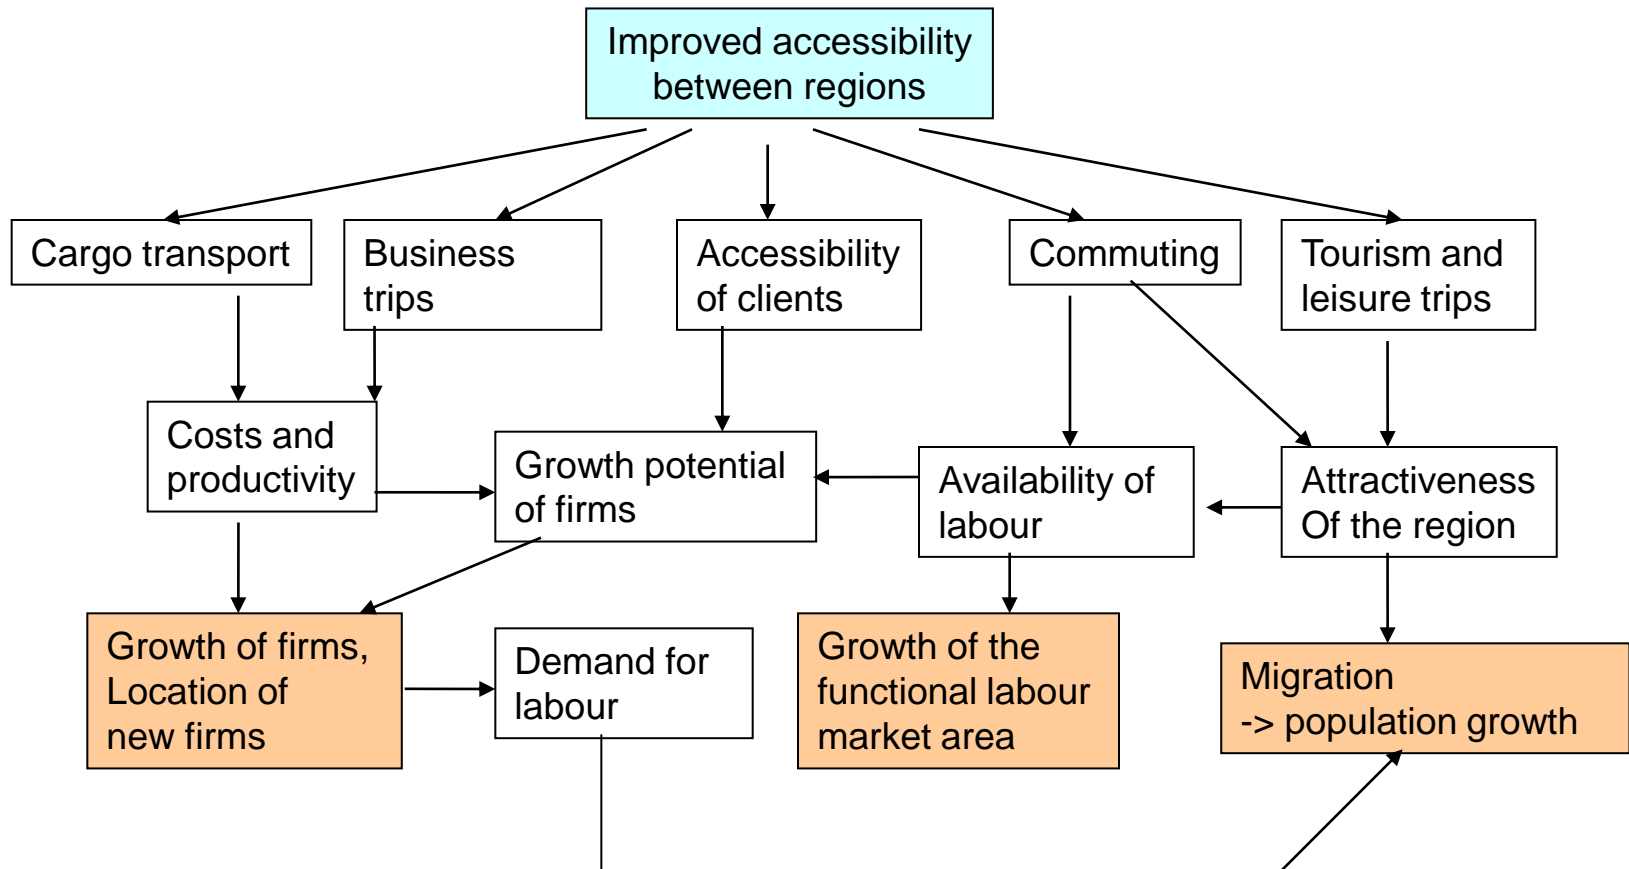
Improved accessibility between regions

Cargo transport

Business trips

Accessibility of clients

Commuting

Tourism and leisure trips

Costs and productivity

Growth potential of firms

Availability of labour

Attractiveness Of the region

Growth of firms, Location of new firms

Demand for labour

Growth of the functional labour market area

Migration -> population growth